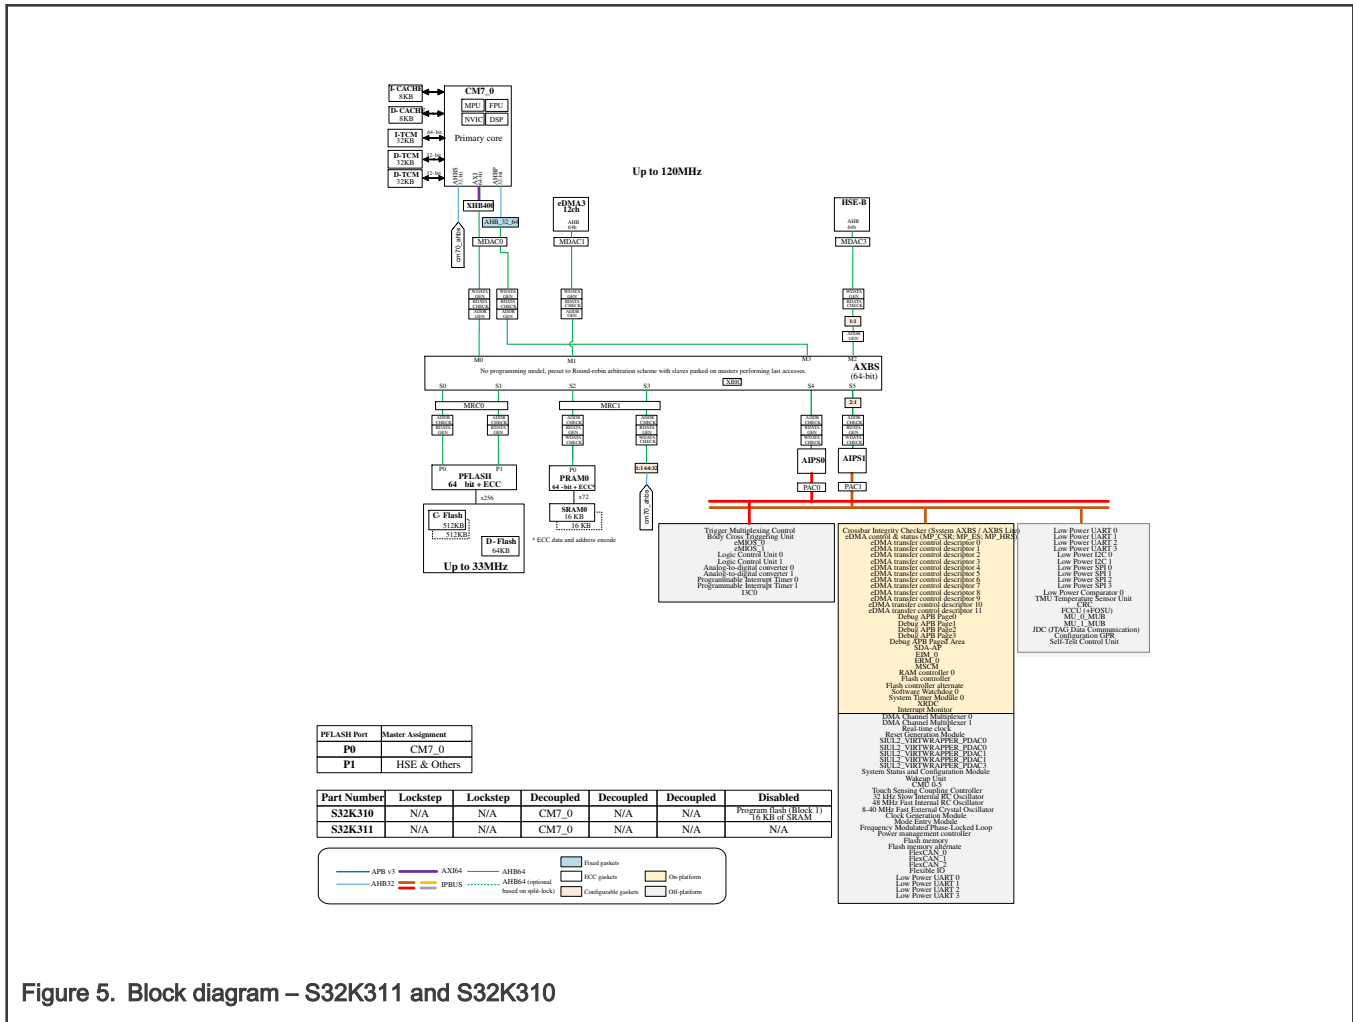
I-CACHE 8KB
D-CACHE 8KB
I-TCM 32KB
D-TCM 32KB
D-TCM 32KB

CM7_0
MPU FPU
NVIC DSP
Primary core

AHBS
AXI
AHBP

Up to 120MHz

XHB400
AHB_32_64
MDAC0
cm7_ahbs

eDMA3 12ch
AHB 64b
MDAC1

HSE-B
AHB 64b
MDAC3

M0 M1 M3 M2
No programming model, preset to Round-robin arbitration scheme with slaves parked on masters performing last accesses.
XBIC
AXBS (64-bit)
S0 S1 S2 S3 S4 S5

MRC0
MRC1

P0 P1
PFLASH 64 bit + ECC
x256
C-Flash 512KB 512KB
D-Flash 64KB
Up to 33MHz

P0
PRAM0
64 -bit + ECC*
x72
SRAM0 16 KB 16 KB
* ECC data and address encode

1:1 64:32
cm70_ahbs

AIPS0
PAC0
AIPS1
PAC1
2:1

Trigger Multiplexing Control
Body Cross Triggering Unit
eMIOS_0
eMIOS_1
Logic Control Unit 0
Logic Control Unit 1
Analog-to-digital converter 0
Analog-to-digital converter 1
Programmable Interrupt Timer 0
Programmable Interrupt Timer 1
I3C0

Crossbar Integrity Checker (System AXBS / AXBS Lite)
eDMA control & status (MP_CSR; MP_ES; MP_HRS)
eDMA transfer control descriptor 0
eDMA transfer control descriptor 1
eDMA transfer control descriptor 2
eDMA transfer control descriptor 3
eDMA transfer control descriptor 4
eDMA transfer control descriptor 5
eDMA transfer control descriptor 6
eDMA transfer control descriptor 7
eDMA transfer control descriptor 8
eDMA transfer control descriptor 9
eDMA transfer control descriptor 10
eDMA transfer control descriptor 11
Debug APB Page0
Debug APB Page1
Debug APB Page2
Debug APB Page3
Debug APB Paged Area
SDA-AP
EIM_0
ERM_0
MSCM
RAM controller 0
Flash controller
Flash controller alternate
Software Watchdog 0
System Timer Module 0
XRDC
Interrupt Monitor

DMA Channel Multiplexer 0
DMA Channel Multiplexer 1
Real-time clock
Reset Generation Module
SIUL2_VIRTWRAPPER_PDAC0
SIUL2_VIRTWRAPPER_PDAC0
SIUL2_VIRTWRAPPER_PDAC1
SIUL2_VIRTWRAPPER_PDAC1
SIUL2_VIRTWRAPPER_PDAC3
System Status and Configuration Module
Wakeup Unit
CMP 0, 1
Touch Sensing Coupling Controller
32 kHz Slow Internal RC Oscillator
48 MHz Fast Internal RC Oscillator
8-40 MHz Fast External Crystal Oscillator
Clock Generation Module
Mode Entry Module
Frequency Modulated Phase-Locked Loop
Power management controller
Flash memory
Flash memory alternate
FlexCAN_0
FlexCAN_1
FlexCAN_2
Flexible IO
Low Power UART 0
Low Power UART 1
Low Power UART 2
Low Power UART 3

Low Power UART 0
Low Power UART 1
Low Power UART 2
Low Power UART 3
Low Power I2C 0
Low Power I2C 1
Low Power SPI 0
Low Power SPI 1
Low Power SPI 2
Low Power SPI 3
Low Power Comparator 0
TMU Temperature Sensor Unit
CRC
FCCU (+FOSU)
MU_0_MUB
MU_1_MUB
JDC (JTAG Data Communication)
Configuration GPR
Self-Test Control Unit

| PFLASH Port | Master Assignment |
|---|---|
| P0 | CM7_0 |
| P1 | HSE & Others |

| Part Number | Lockstep | Lockstep | Decoupled | Decoupled | Decoupled | Disabled |
|---|---|---|---|---|---|---|
| S32K310 | N/A | N/A | CM7_0 | N/A | N/A | Program flash (Block 1) 16 KB of SRAM |
| S32K311 | N/A | N/A | CM7_0 | N/A | N/A | N/A |

APB v3
AXI64
AHB64
AHB32
IPBUS
AHB64 (optional based on split-lock)
Fixed gaskets
ECC gaskets
Configurable gaskets
On-platform
Off-platform

Figure 5. Block diagram – S32K311 and S32K310